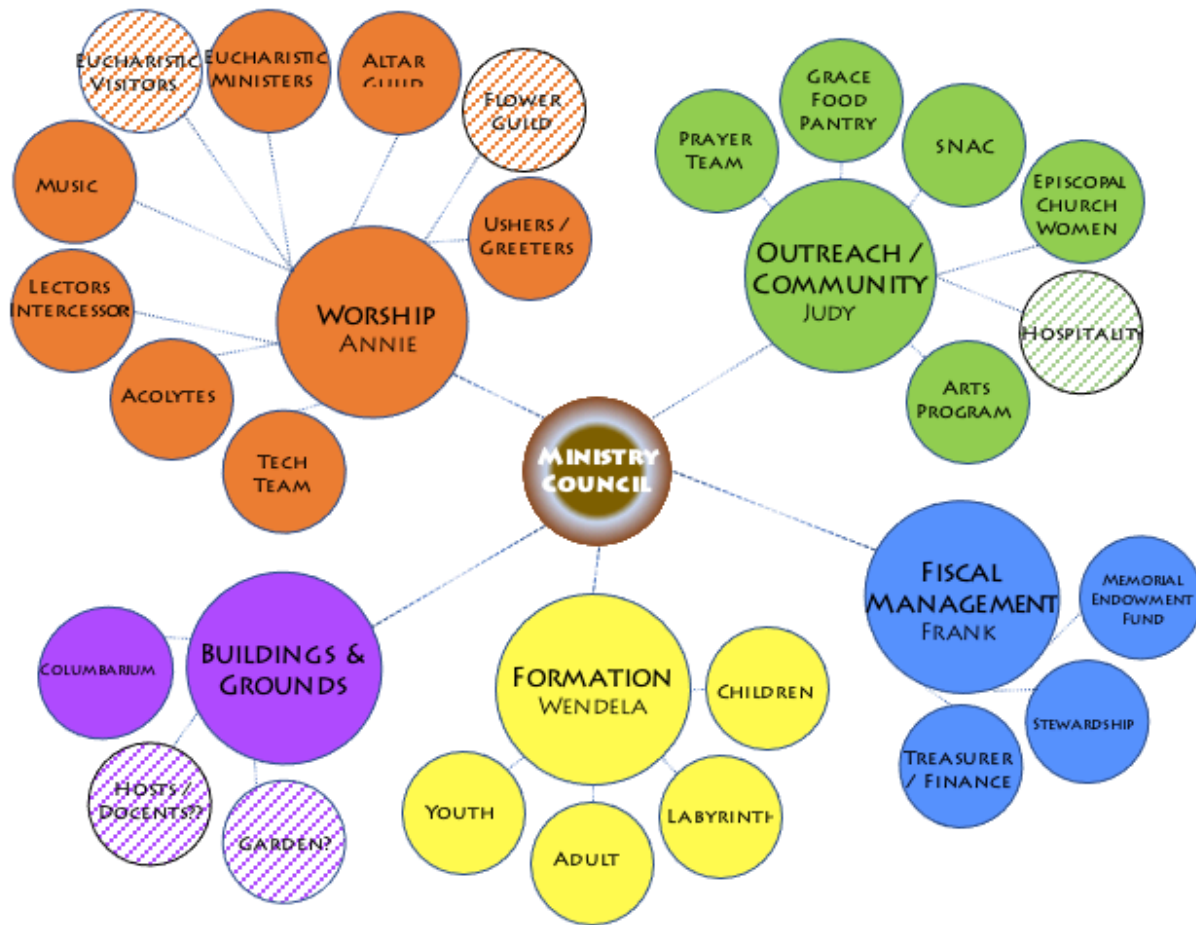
Eucharistic Visitors

Eucharistic Ministers

Altar Guild

Flower Guild

Music

Ushers / Greeters

Lectors Intercessor

Worship
Annie

Acolytes

Tech Team

Prayer Team

Grace Food Pantry

SNAC

Episcopal Church Women

Outreach / Community
Judy

Hospitality

Arts Program

Ministry Council

Fiscal Management
Frank

Memorial Endowment Fund

Stewardship

Treasurer / Finance

Columbarium

Buildings & Grounds

Hosts / Docents??

Garden?

Formation
Wendela

Children

Youth

Adult

Labyrinth